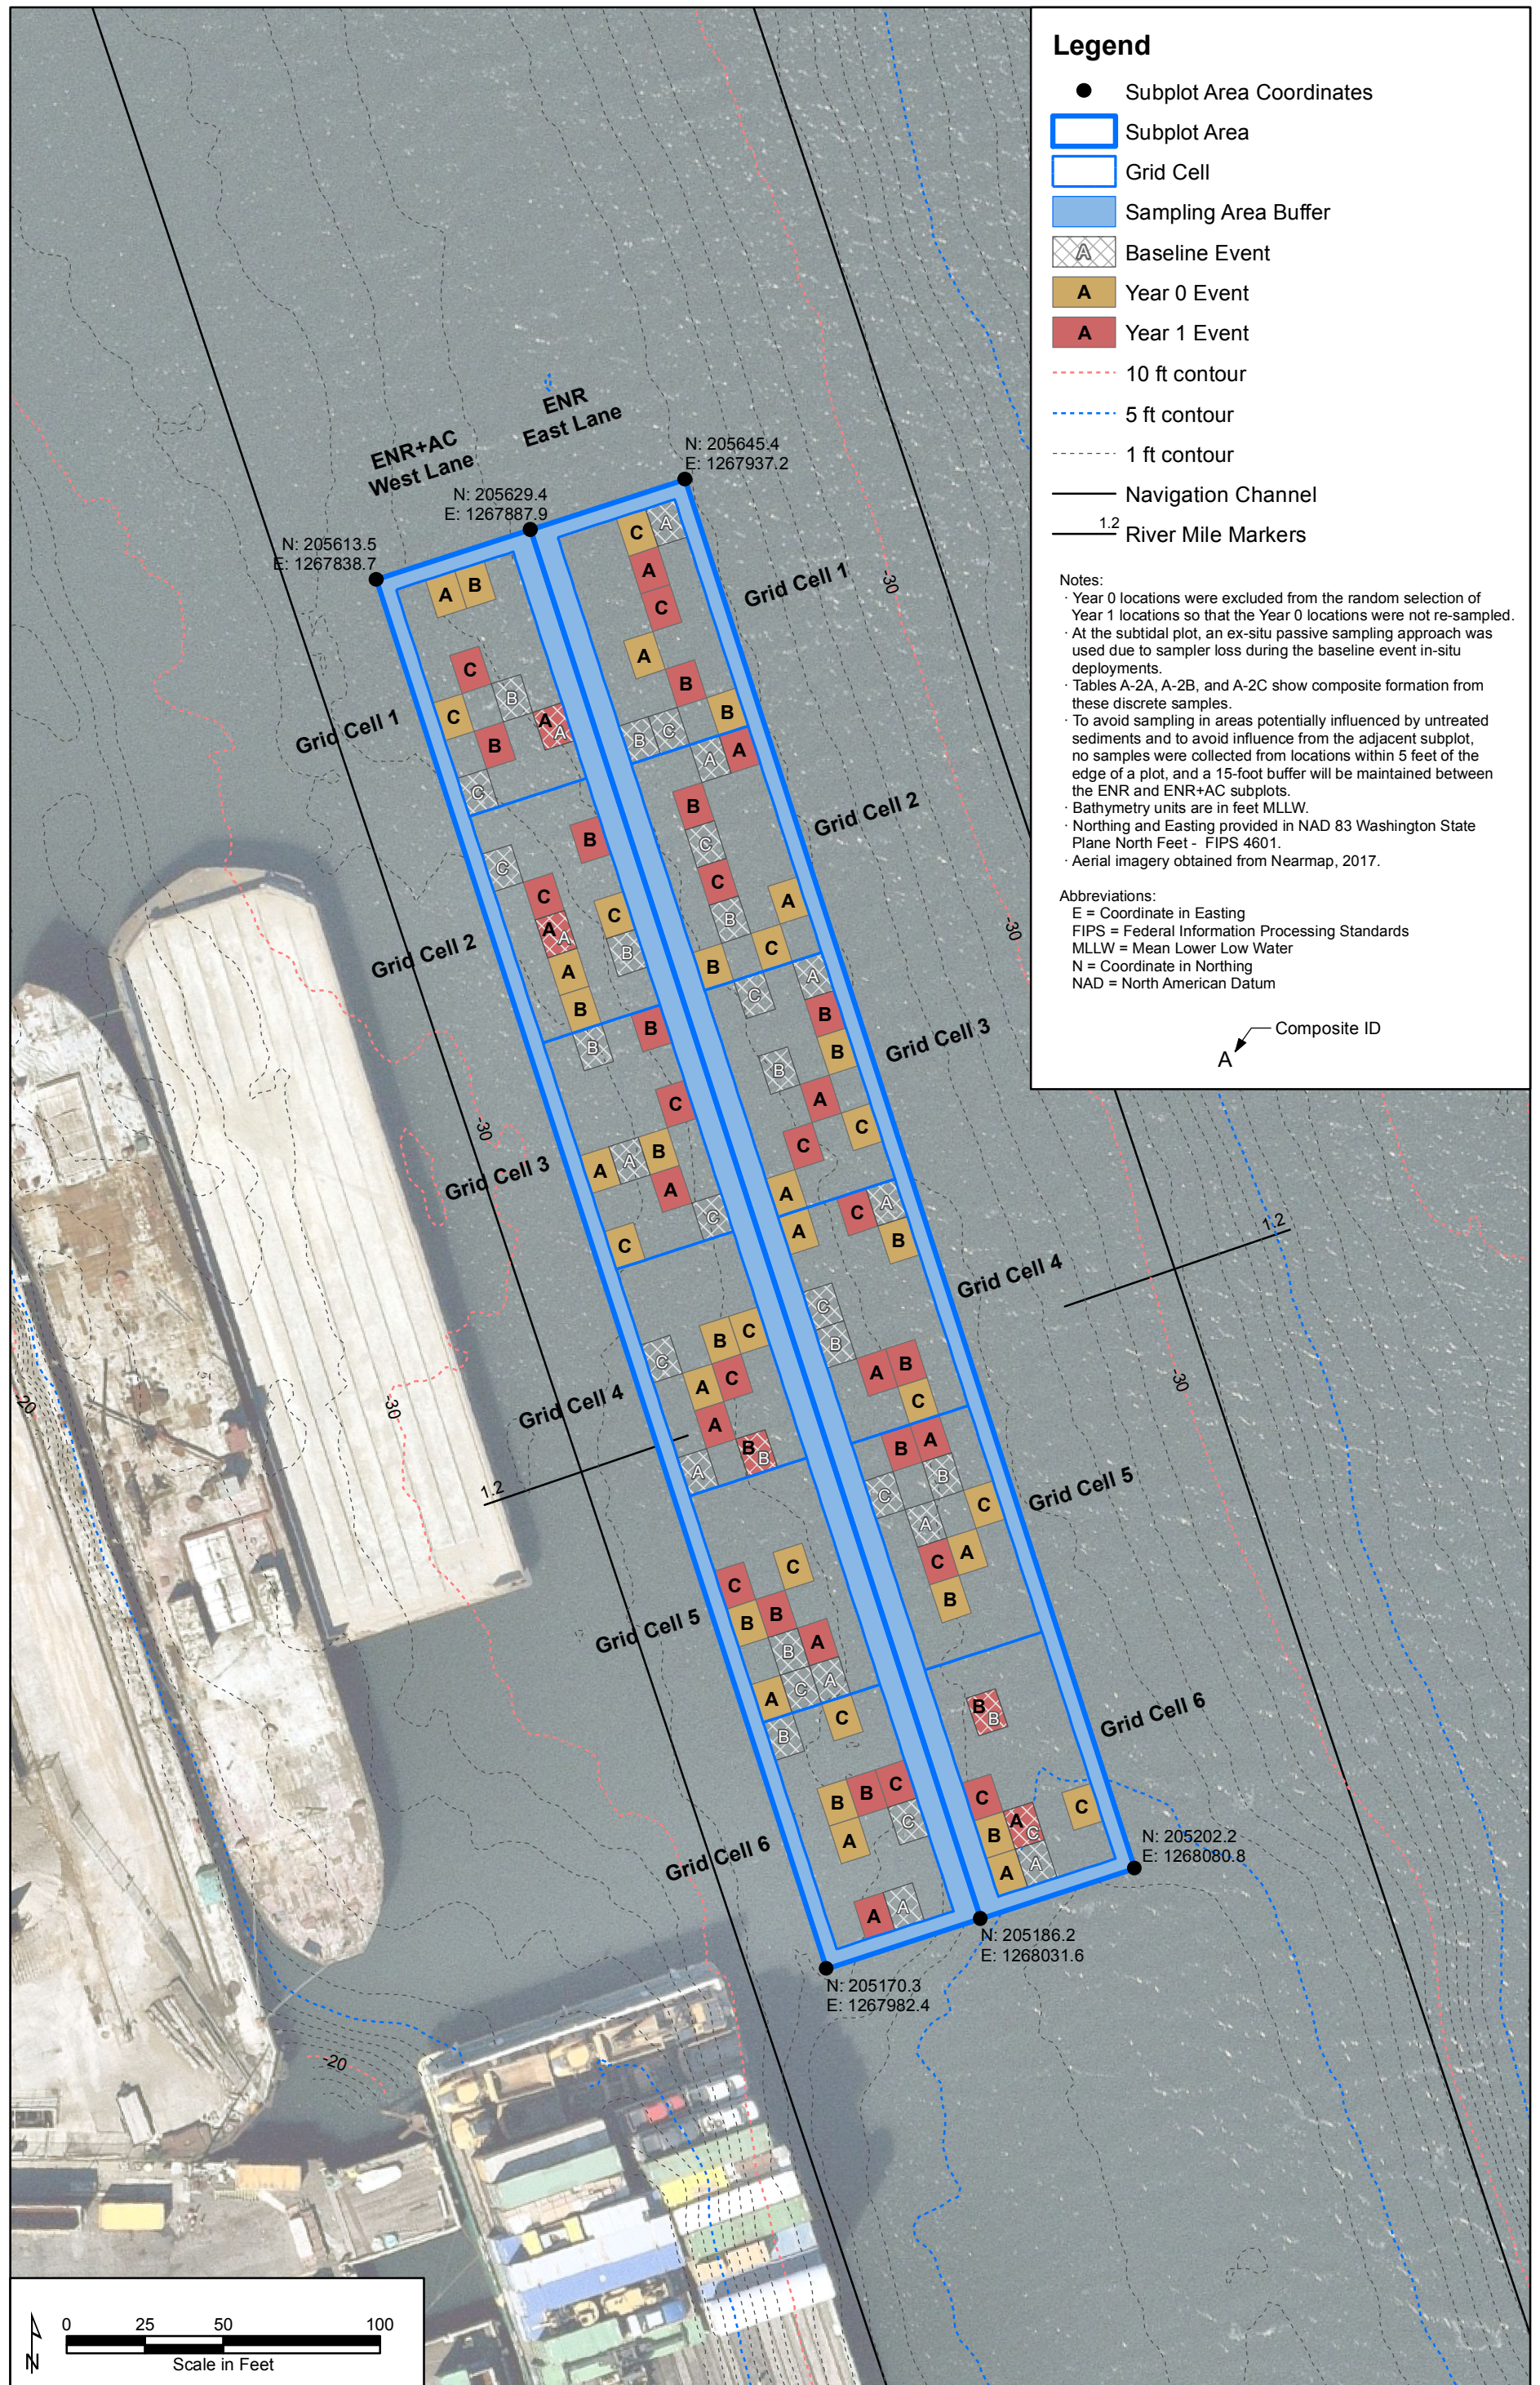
Legend
Subplot Area Coordinates
Subplot Area
Grid Cell
Sampling Area Buffer
A Baseline Event
A Year 0 Event
A Year 1 Event
10 ft contour
5 ft contour
1 ft contour
Navigation Channel
1.2 River Mile Markers

Notes:
· Year 0 locations were excluded from the random selection of Year 1 locations so that the Year 0 locations were not re-sampled.
· At the subtidal plot, an ex-situ passive sampling approach was used due to sampler loss during the baseline event in-situ deployments.
· Tables A-2A, A-2B, and A-2C show composite formation from these discrete samples.
· To avoid sampling in areas potentially influenced by untreated sediments and to avoid influence from the adjacent subplot, no samples were collected from locations within 5 feet of the edge of a plot, and a 15-foot buffer will be maintained between the ENR and ENR+AC subplots.
· Bathymetry units are in feet MLLW.
· Northing and Easting provided in NAD 83 Washington State Plane North Feet - FIPS 4601.
· Aerial imagery obtained from Nearmap, 2017.

Abbreviations:
E = Coordinate in Easting
FIPS = Federal Information Processing Standards
MLLW = Mean Lower Low Water
N = Coordinate in Northing
NAD = North American Datum

Composite ID
A

ENR+AC West Lane
ENR East Lane
N: 205613.5 E: 1267838.7
N: 205629.4 E: 1267887.9
N: 205645.4 E: 1267937.2
N: 205202.2 E: 1268080.8
N: 205186.2 E: 1268031.6
N: 205170.3 E: 1267982.4

Grid Cell 1
Grid Cell 2
Grid Cell 3
Grid Cell 4
Grid Cell 5
Grid Cell 6
Grid Cell 1
Grid Cell 2
Grid Cell 3
Grid Cell 4
Grid Cell 5
Grid Cell 6

A B C A B C A B C A B C A B C A B C A B C A B C A B C A B C A B C A B C A B C A B C A B C A B C A B C A B C A B C A B C A B C A B C A B C A B C A B C A B C

-30
-30
-30
-30
-30
-20
-20
1.2
1.2

0 25 50 100
Scale in Feet
N